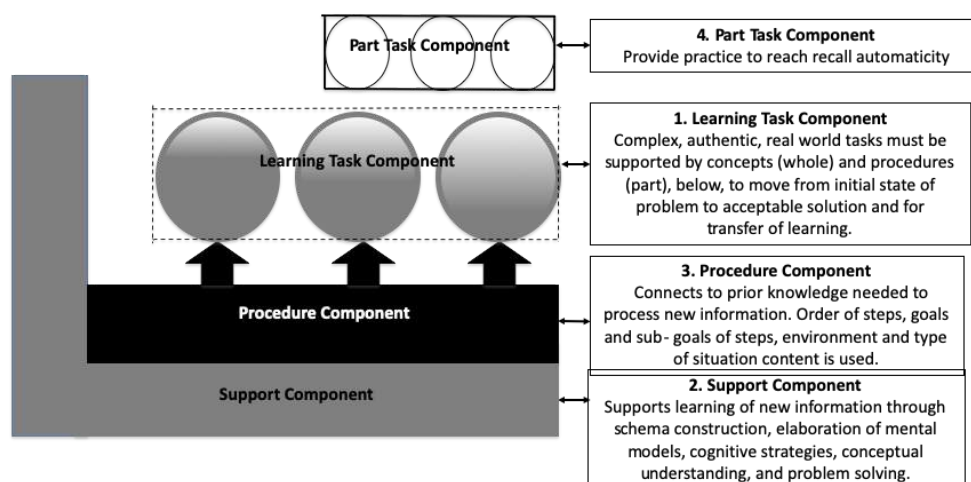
Part Task Component

4. Part Task Component
Provide practice to reach recall automaticity

Learning Task Component

1. Learning Task Component
Complex, authentic, real world tasks must be supported by concepts (whole) and procedures (part), below, to move from initial state of problem to acceptable solution and for transfer of learning.

Procedure Component

3. Procedure Component
Connects to prior knowledge needed to process new information. Order of steps, goals and sub- goals of steps, environment and type of situation content is used.

Support Component

2. Support Component
Supports learning of new information through schema construction, elaboration of mental models, cognitive strategies, conceptual understanding, and problem solving.